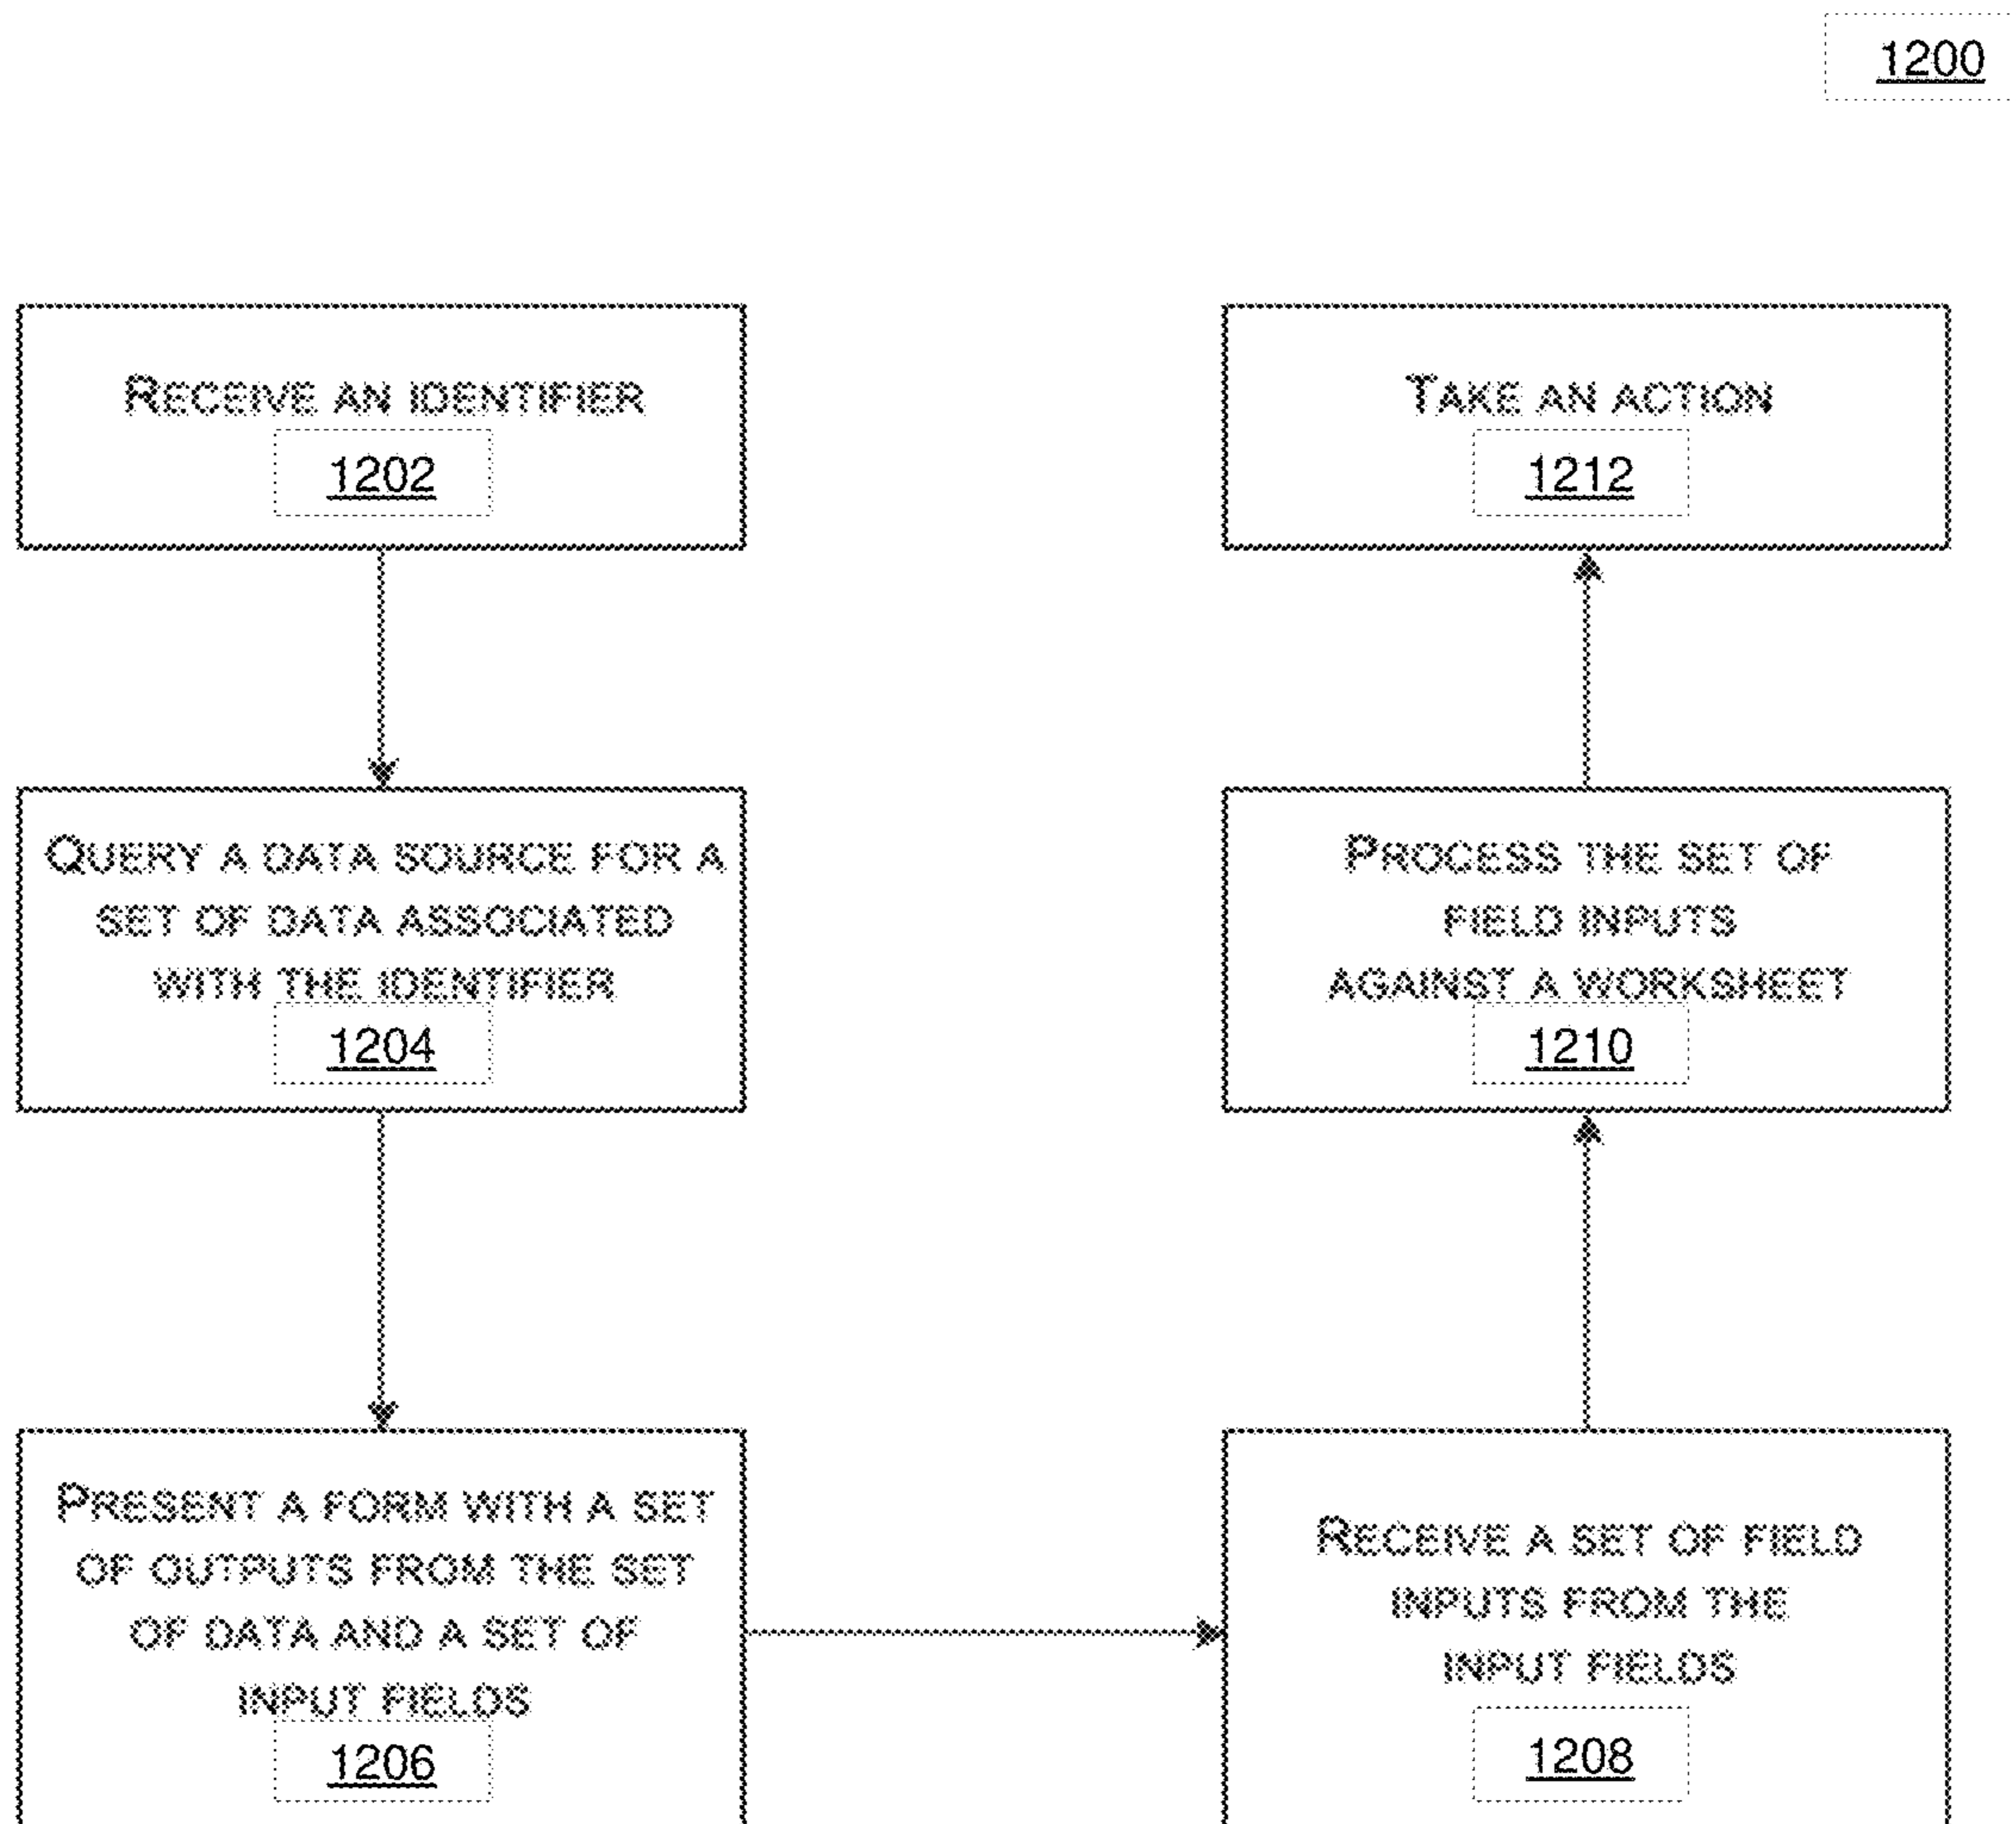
1200

Receive an identifier
1202

Query a data source for a set of data associated with the identifier
1204

Present a form with a set of outputs from the set of data and a set of input fields
1206

Receive a set of field inputs from the input fields
1208

Process the set of field inputs against a worksheet
1210

Take an action
1212